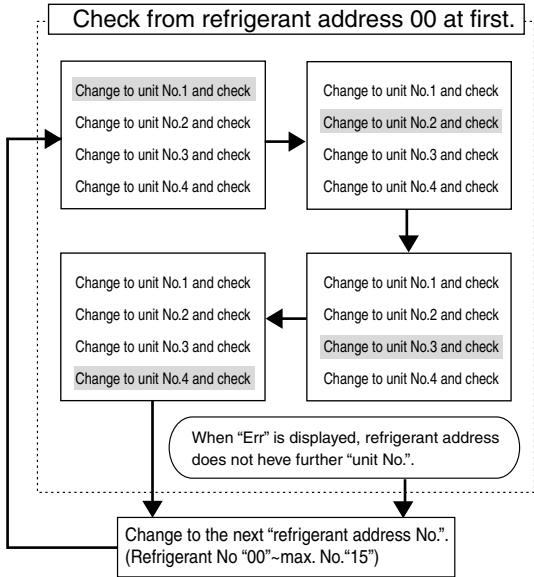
Check from refrigerant address 00 at first.

Change to unit No.1 and check
Change to unit No.2 and check
Change to unit No.3 and check
Change to unit No.4 and check

Change to unit No.1 and check
Change to unit No.2 and check
Change to unit No.3 and check
Change to unit No.4 and check

Change to unit No.1 and check
Change to unit No.2 and check
Change to unit No.3 and check
Change to unit No.4 and check

Change to unit No.1 and check
Change to unit No.2 and check
Change to unit No.3 and check
Change to unit No.4 and check

When “Err” is displayed, refrigerant address does not heve further “unit No.”.

Change to the next “refrigerant address No.”. (Refrigerant No “00”~max. No.“15”)